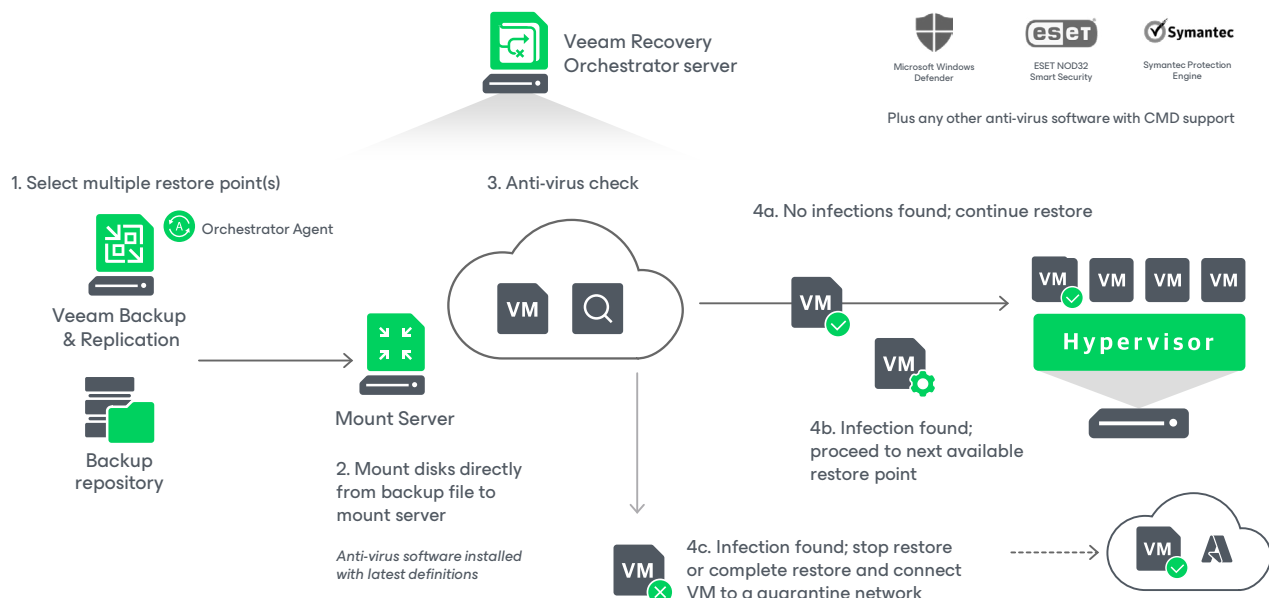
Veeam Recovery Orchestrator server

Microsoft Windows Defender

ESET

ESET NOD32 Smart Security

Symantec

Symantec Protection Engine

Plus any other anti-virus software with CMD support

1. Select multiple restore point(s)

Orchestrator Agent

Veeam Backup & Replication

Backup repository

Mount Server

2. Mount disks directly from backup file to mount server

Anti-virus software installed with latest definitions

3. Anti-virus check

VM

4a. No infections found; continue restore

VM

VM VM VM VM

Hypervisor

VM

4b. Infection found; proceed to next available restore point

VM

4c. Infection found; stop restore or complete restore and connect VM to a quarantine network

VM